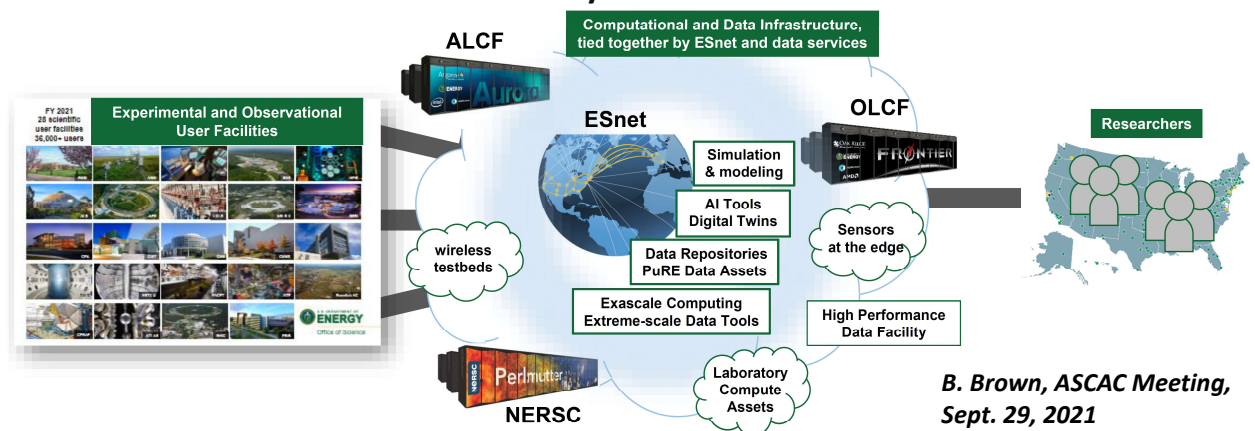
Computational and Data Infrastructure, tied together by ESnet and data services

ALCF

Aurora

FY 2021
28 scientific user facilities
36,000+ users

Experimental and Observational User Facilities

U.S. DEPARTMENT OF ENERGY
Office of Science

ESnet

Simulation & modeling

AI Tools
Digital Twins

Data Repositories
PuRE Data Assets

Exascale Computing
Extreme-scale Data Tools

wireless testbeds

OLCF

FRONTIER

Sensors at the edge

High Performance Data Facility

Laboratory Compute Assets

NERSC

Perlmutter

Researchers

B. Brown, ASCAC Meeting, Sept. 29, 2021